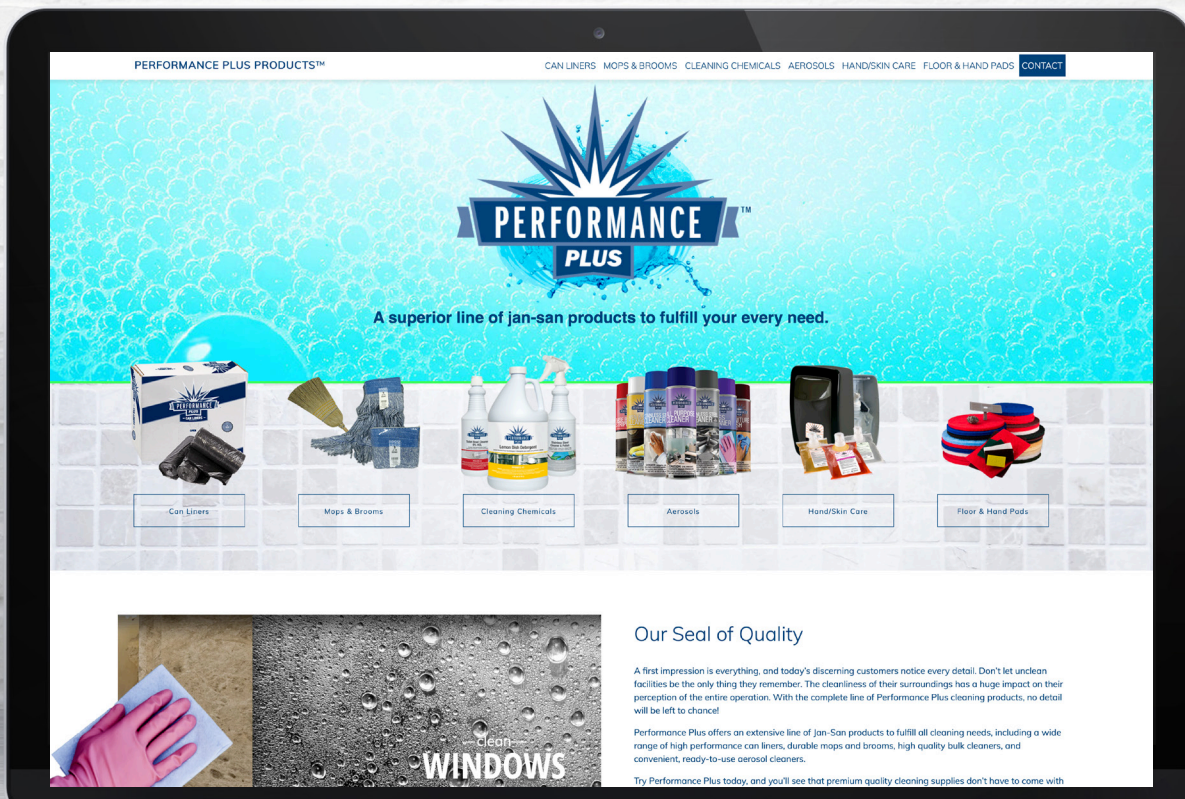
PERFORMANCE PLUS PRODUCTS™

CAN LINERS MOPS & BROOMS CLEANING CHEMICALS AEROSOLS HAND/SKIN CARE FLOOR & HAND PADS CONTACT

PERFORMANCE PLUS ™

A superior line of jan-san products to fulfill your every need.

Can Liners

Mops & Brooms

Cleaning Chemicals

Aerosols

Hand/Skin Care

Floor & Hand Pads

clean
WINDOWS

Our Seal of Quality

A first impression is everything, and today's discerning customers notice every detail. Don't let unclean facilities be the only thing they remember. The cleanliness of their surroundings has a huge impact on their perception of the entire operation. With the complete line of Performance Plus cleaning products, no detail will be left to chance!

Performance Plus offers an extensive line of Jan-San products to fulfill all cleaning needs, including a wide range of high performance can liners, durable mops and brooms, high quality bulk cleaners, and convenient, ready-to-use aerosol cleaners.

Try Performance Plus today, and you'll see that premium quality cleaning supplies don't have to come with